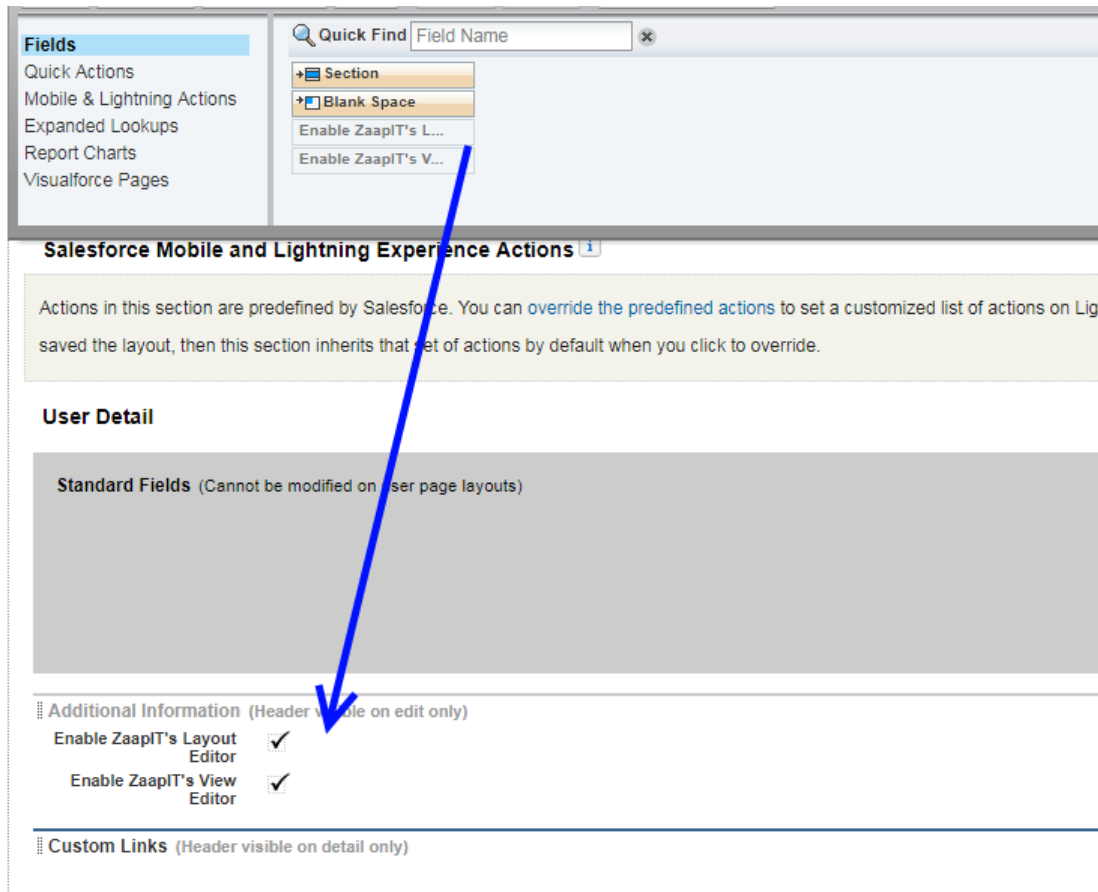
Fields
Quick Actions
Mobile & Lightning Actions
Expanded Lookups
Report Charts
Visualforce Pages

Quick Find Field Name

Section
Blank Space
Enable ZaapIT's L...
Enable ZaapIT's V...

Salesforce Mobile and Lightning Experience Actions

Actions in this section are predefined by Salesforce. You can override the predefined actions to set a customized list of actions on Lig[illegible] saved the layout, then this section inherits that set of actions by default when you click to override.

User Detail

Standard Fields (Cannot be modified on user page layouts)

Additional Information (Header visible on edit only)

Enable ZaapIT's Layout Editor ✓
Enable ZaapIT's View Editor ✓

Custom Links (Header visible on detail only)